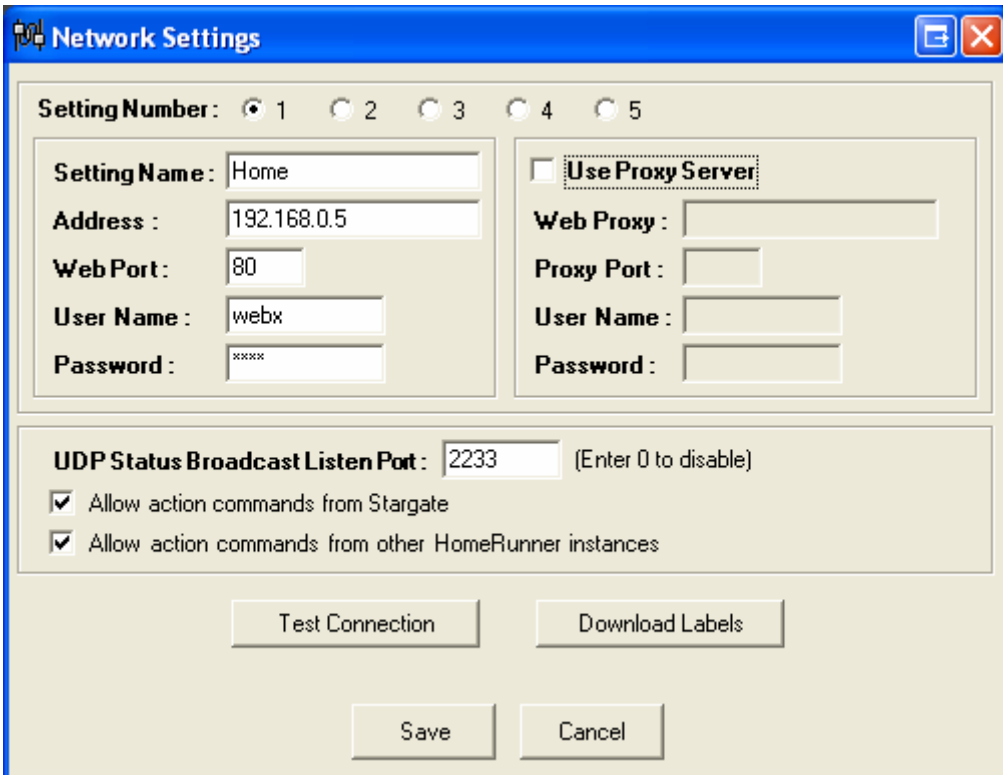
Network Settings

Setting Number : 1 2 3 4 5

Setting Name : Home
Address : 192.168.0.5
Web Port : 80
User Name : webx
Password : ****

Use Proxy Server
Web Proxy :
Proxy Port :
User Name :
Password :

UDP Status Broadcast Listen Port : 2233 (Enter 0 to disable)
Allow action commands from Stargate
Allow action commands from other HomeRunner instances

Test Connection
Download Labels

Save
Cancel